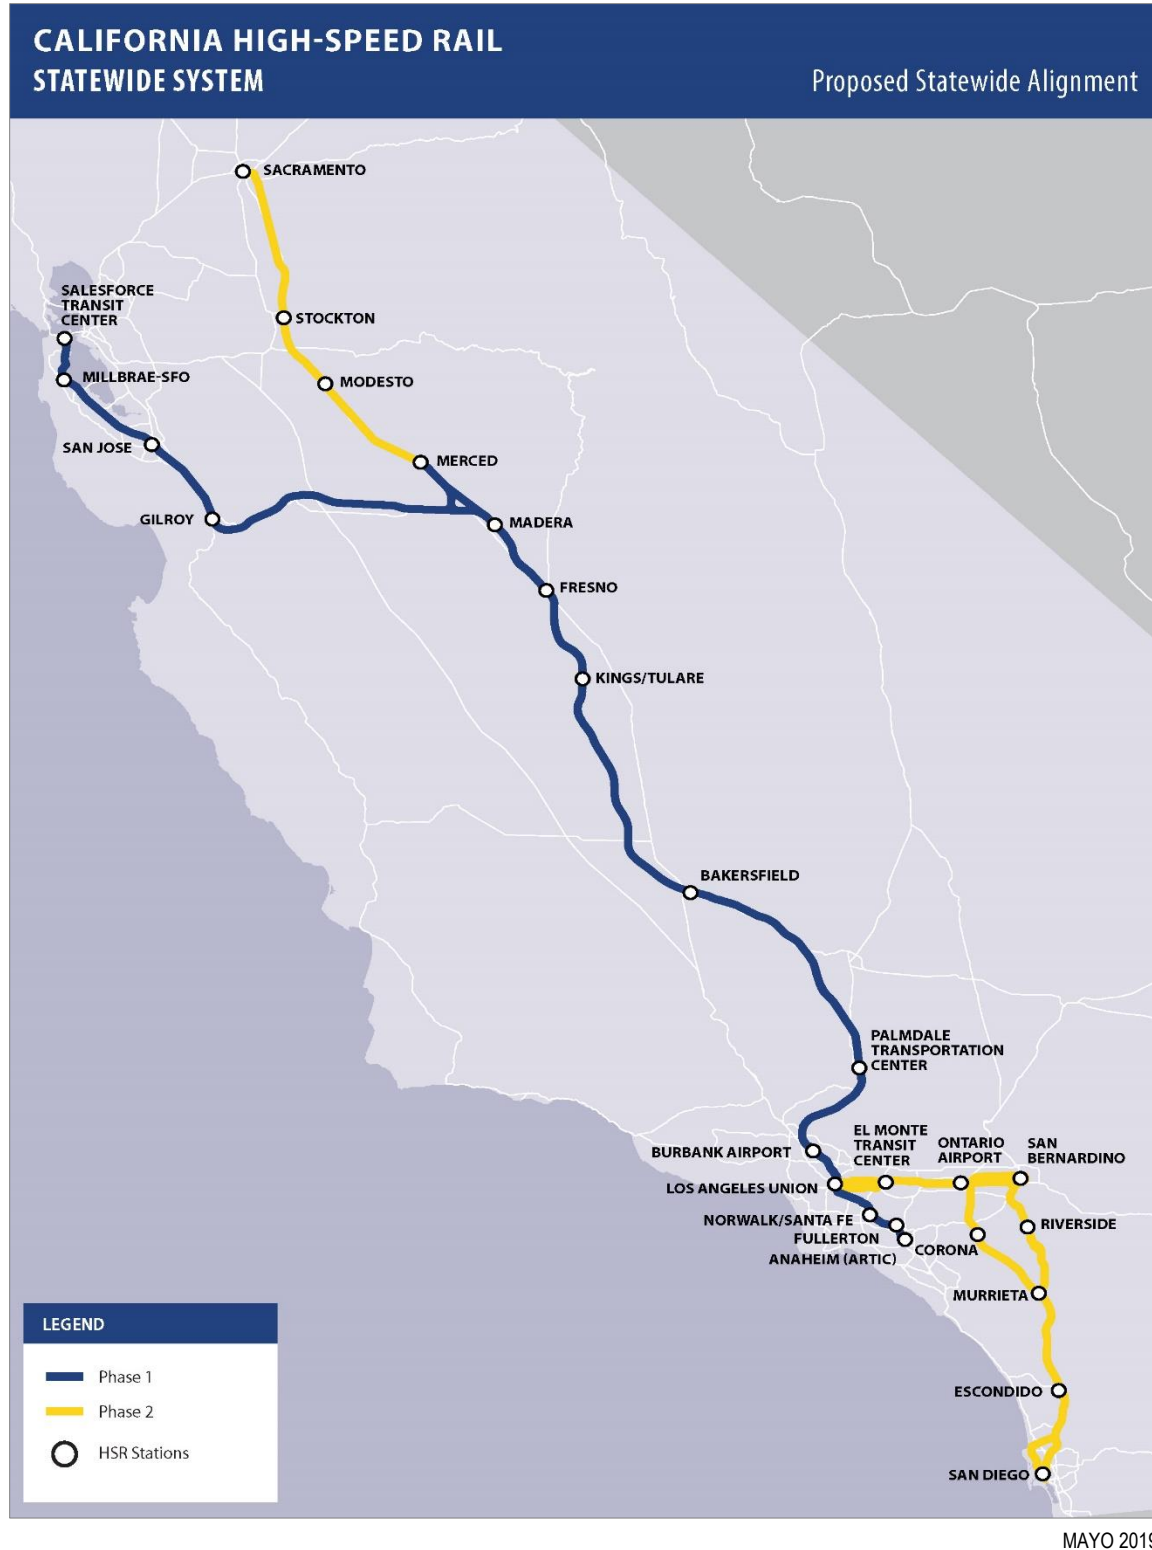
CALIFORNIA HIGH-SPEED RAIL
STATEWIDE SYSTEM

Proposed Statewide Alignment

SACRAMENTO
SALESFORCE TRANSIT CENTER
STOCKTON
MILLBRAE-SFO
MODESTO
SAN JOSE
MERCED
GILROY
MADERA
FRESNO
KINGS/TULARE
BAKERSFIELD
PALMDALE TRANSPORTATION CENTER
BURBANK AIRPORT
EL MONTE TRANSIT CENTER
ONTARIO AIRPORT
SAN BERNARDINO
LOS ANGELES UNION
NORWALK/SANTA FE
RIVERSIDE
FULLERTON
CORONA
ANAHEIM (ARTIC)
MURRIETA
ESCONDIDO
SAN DIEGO

LEGEND
Phase 1
Phase 2
HSR Stations

MAYO 201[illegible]